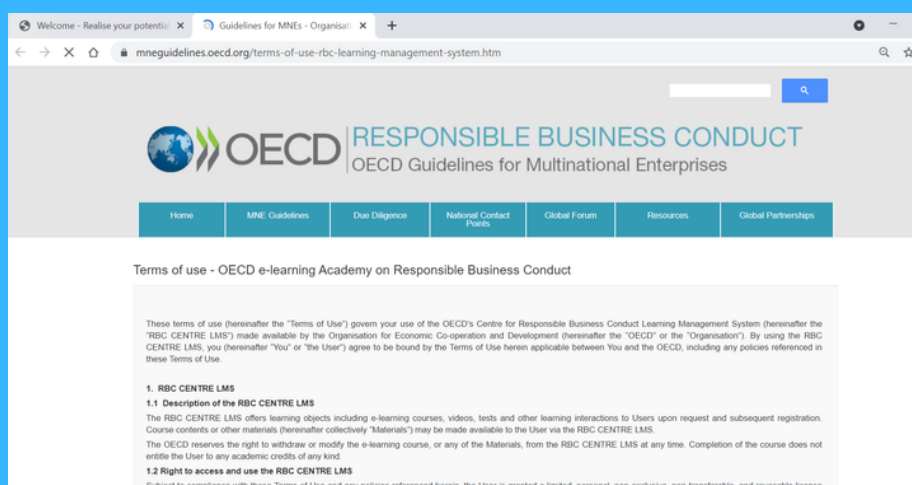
Welcome - Realise your potentia ×
Guidelines for MNEs - Organisati ×
+
mneguidelines.oecd.org/terms-of-use-rbc-learning-management-system.htm

OECD
RESPONSIBLE BUSINESS CONDUCT
OECD Guidelines for Multinational Enterprises

Home
MNE Guidelines
Due Diligence
National Contact Points
Global Forum
Resources
Global Partnerships

Terms of use - OECD e-learning Academy on Responsible Business Conduct

These terms of use (hereinafter the "Terms of Use") govern your use of the OECD's Centre for Responsible Business Conduct Learning Management System (hereinafter the "RBC CENTRE LMS") made available by the Organisation for Economic Co-operation and Development (hereinafter the "OECD" or the "Organisation"). By using the RBC CENTRE LMS, you (hereinafter "You" or "the User") agree to be bound by the Terms of Use herein applicable between You and the OECD, including any policies referenced in these Terms of Use.

1. RBC CENTRE LMS

1.1 Description of the RBC CENTRE LMS

The RBC CENTRE LMS offers learning objects including e-learning courses, videos, tests and other learning interactions to Users upon request and subsequent registration. Course contents or other materials (hereinafter collectively "Materials") may be made available to the User via the RBC CENTRE LMS.

The OECD reserves the right to withdraw or modify the e-learning course, or any of the Materials, from the RBC CENTRE LMS at any time. Completion of the course does not entitle the User to any academic credits of any kind.

1.2 Right to access and use the RBC CENTRE LMS

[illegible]